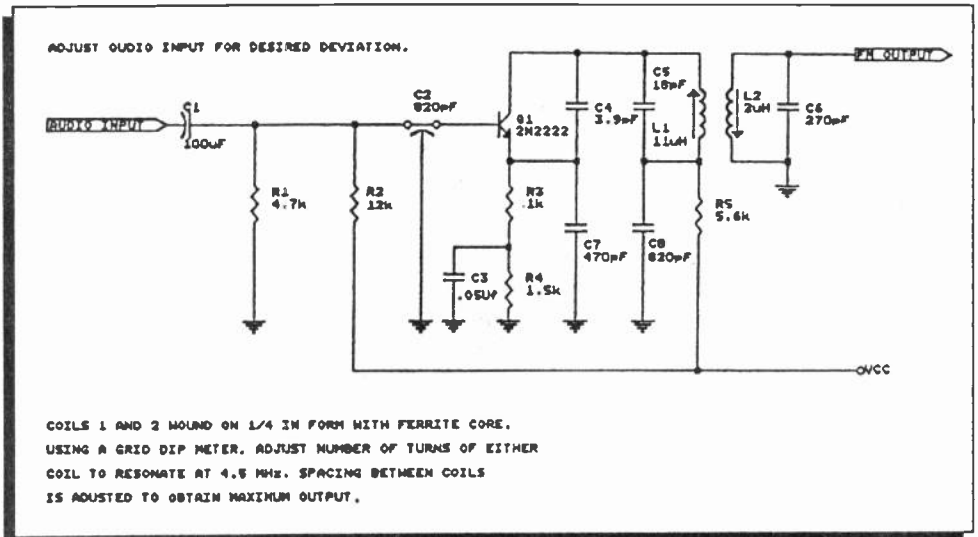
ADJUST OUDIO INPUT FOR DESIRED DEVIATION.

AUDIO INPUT

C1
100uF

R1
4.7k

R2
12k

C2
820pF

Q1
2N2222

C4
3.9pF

C5
18pF

L1
11uH

L2
2uH

C6
270pF

FM OUTPUT

R3
.1k

C3
.05Uf

R4
1.5k

C7
470pF

C8
820pF

R5
5.6k

VCC

COILS 1 AND 2 WOUND ON 1/4 IN FORM WITH FERRITE CORE.
USING A GRID DIP METER. ADJUST NUMBER OF TURNS OF EITHER COIL TO RESONATE AT 4.5 MHz. SPACING BETWEEN COILS IS ADUSTED TO OBTAIN MAXIMUM OUTPUT.